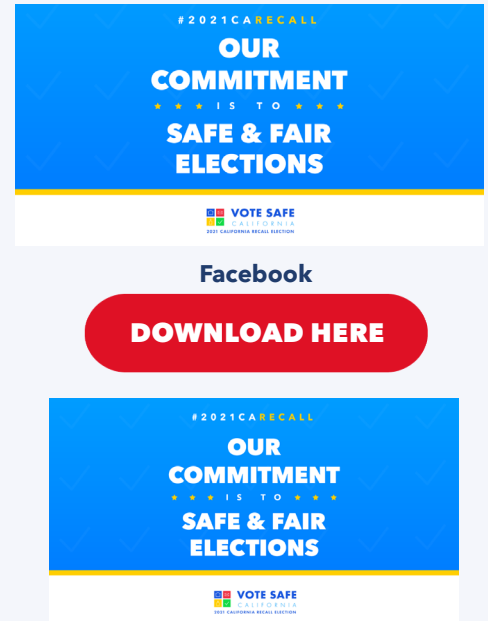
#2021CARECALL

OUR COMMITMENT

IS TO

SAFE & FAIR ELECTIONS

VOTE SAFE
CALIFORNIA
2021 CALIFORNIA RECALL ELECTION

Facebook

DOWNLOAD HERE

#2021CARECALL

OUR COMMITMENT

IS TO

SAFE & FAIR ELECTIONS

VOTE SAFE
CALIFORNIA
2021 CALIFORNIA RECALL ELECTION